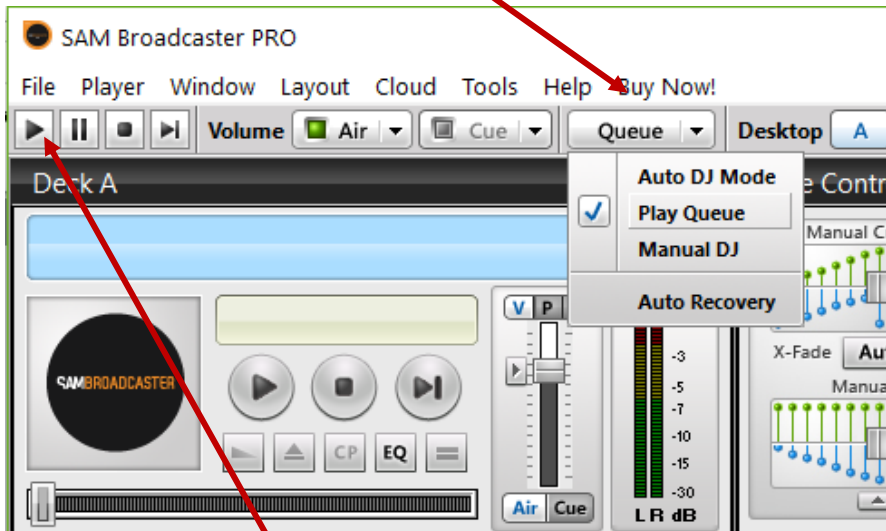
SAM Broadcaster PRO

File Player Window Layout Cloud Tools Help Buy Now!

Volume Air Cue Queue Desktop A

Deck A

Auto DJ Mode
Play Queue
Manual DJ
Auto Recovery

e Contr
Manual C

SAMBROADCASTER

CP EQ

V P

Air Cue

-3
-5
-7
-10
-15
-30
L R dB

X-Fade Au
Manua